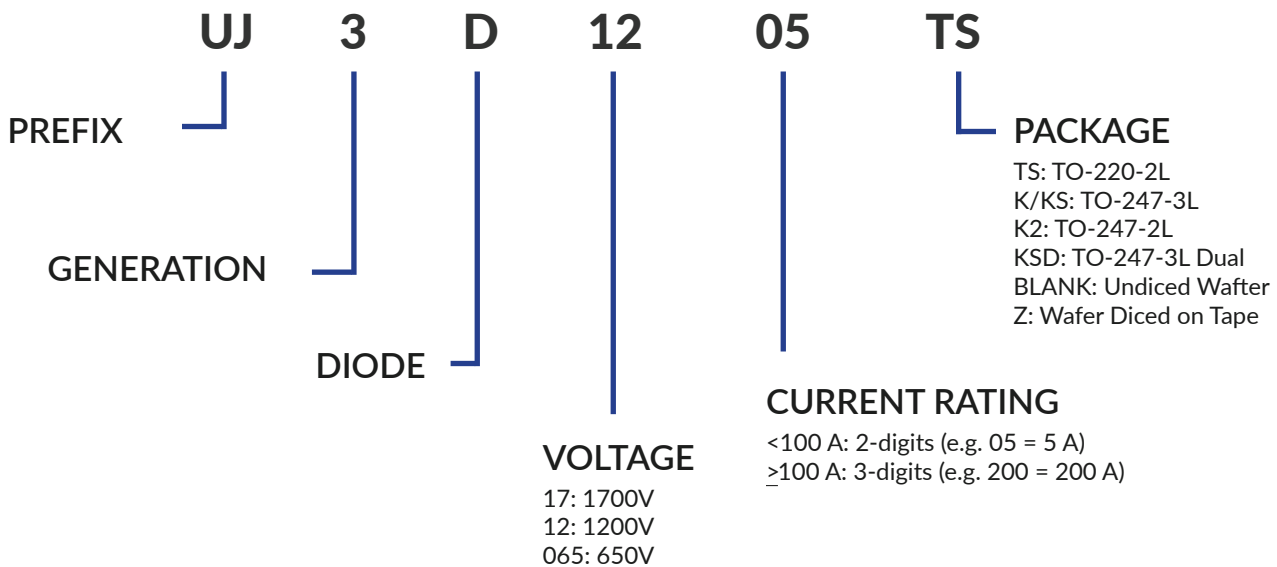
UJ 3 D 12 05 TS

PREFIX

GENERATION

DIODE

VOLTAGE
17: 1700V
12: 1200V
065: 650V

CURRENT RATING
<100 A: 2-digits (e.g. 05 = 5 A)
$\geq$100 A: 3-digits (e.g. 200 = 200 A)

PACKAGE
TS: TO-220-2L
K/KS: TO-247-3L
K2: TO-247-2L
KSD: TO-247-3L Dual
BLANK: Undiced Wafter
Z: Wafer Diced on Tape